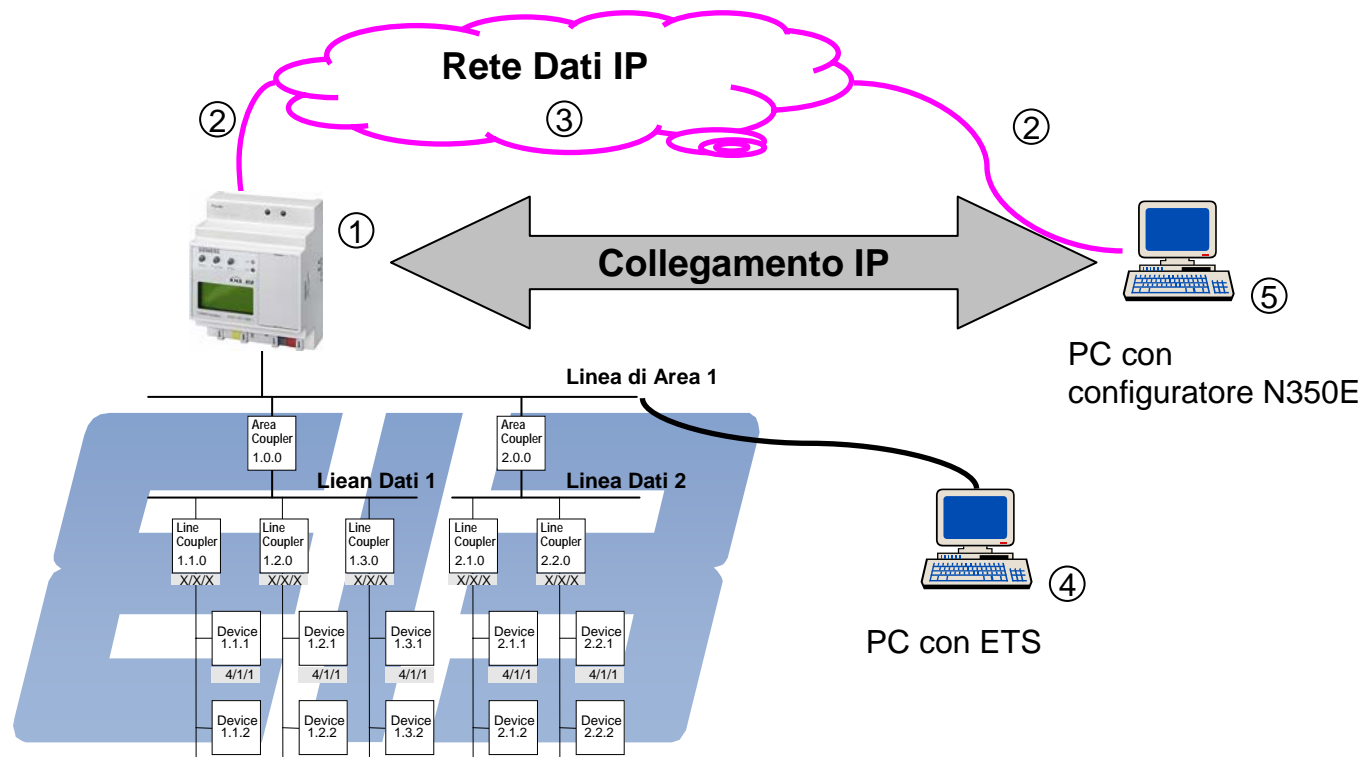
Rete Dati IP

②

③

②

①

Collegamento IP

⑤

PC con configuratore N350E

Linea di Area 1

Area Coupler 1.0.0

Area Coupler 2.0.0

Liean Dati 1

Linea Dati 2

Line Coupler 1.1.0
X/X/X

Line Coupler 1.2.0
X/X/X

Line Coupler 1.3.0
X/X/X

Line Coupler 2.1.0
X/X/X

Line Coupler 2.2.0
X/X/X

④

PC con ETS

Device 1.1.1
4/1/1

Device 1.2.1
4/1/1

Device 1.3.1
4/1/1

Device 2.1.1
4/1/1

Device 2.2.1
4/1/1

Device 1.1.2

Device 1.2.2

Device 1.3.2

Device 2.1.2

Device 2.2.2